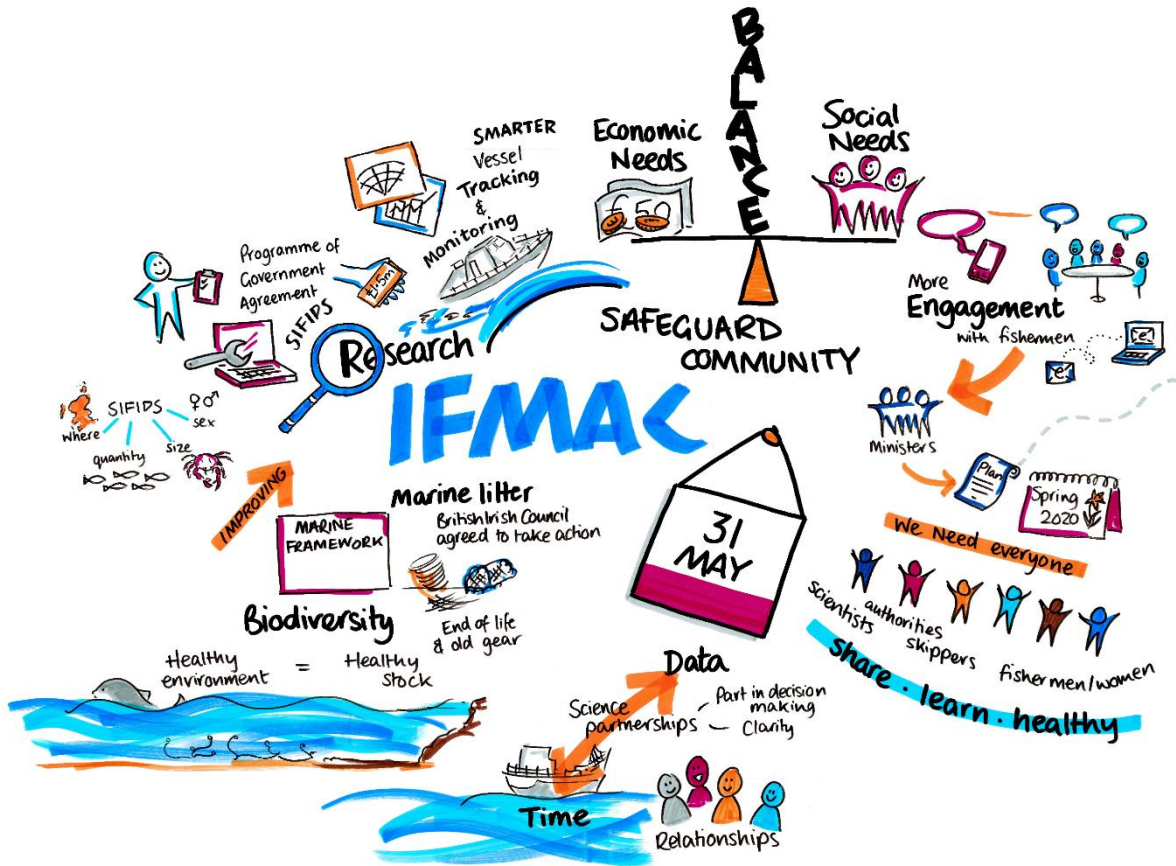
BALANCE

Economic Needs

£50

Social Needs

SMARTER Vessel Tracking & Monitoring

Programme of Government Agreement

£1.5m

SIFIPS

Research

SAFEGUARD COMMUNITY

More Engagement with fishermen

IFMAC

SIFIDS

where

sex

quantity

size

Ministers

Plan

Spring 2020

IMPROVING

Marine litter

British Irish Council agreed to take action

MARINE FRAMEWORK

31 MAY

We Need everyone

Biodiversity

End of life & old gear

scientists

authorities

skippers

fishermen/women

Healthy environment = Healthy stock

Data

Science partnerships

Part in decision making

Clarity

share · learn · healthy

Time

Relationships